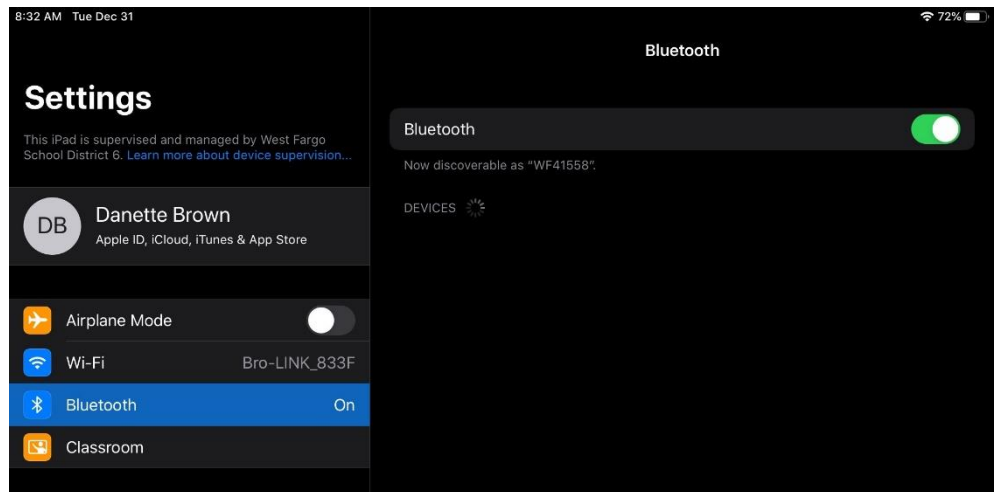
8:32 AM Tue Dec 31

72%

Settings

This iPad is supervised and managed by West Fargo School District 6. Learn more about device supervision...

DB

Danette Brown

Apple ID, iCloud, iTunes & App Store

Airplane Mode

Wi-Fi Bro-LINK_833F

Bluetooth On

Classroom

Bluetooth

Bluetooth

Now discoverable as "WF41558".

DEVICES